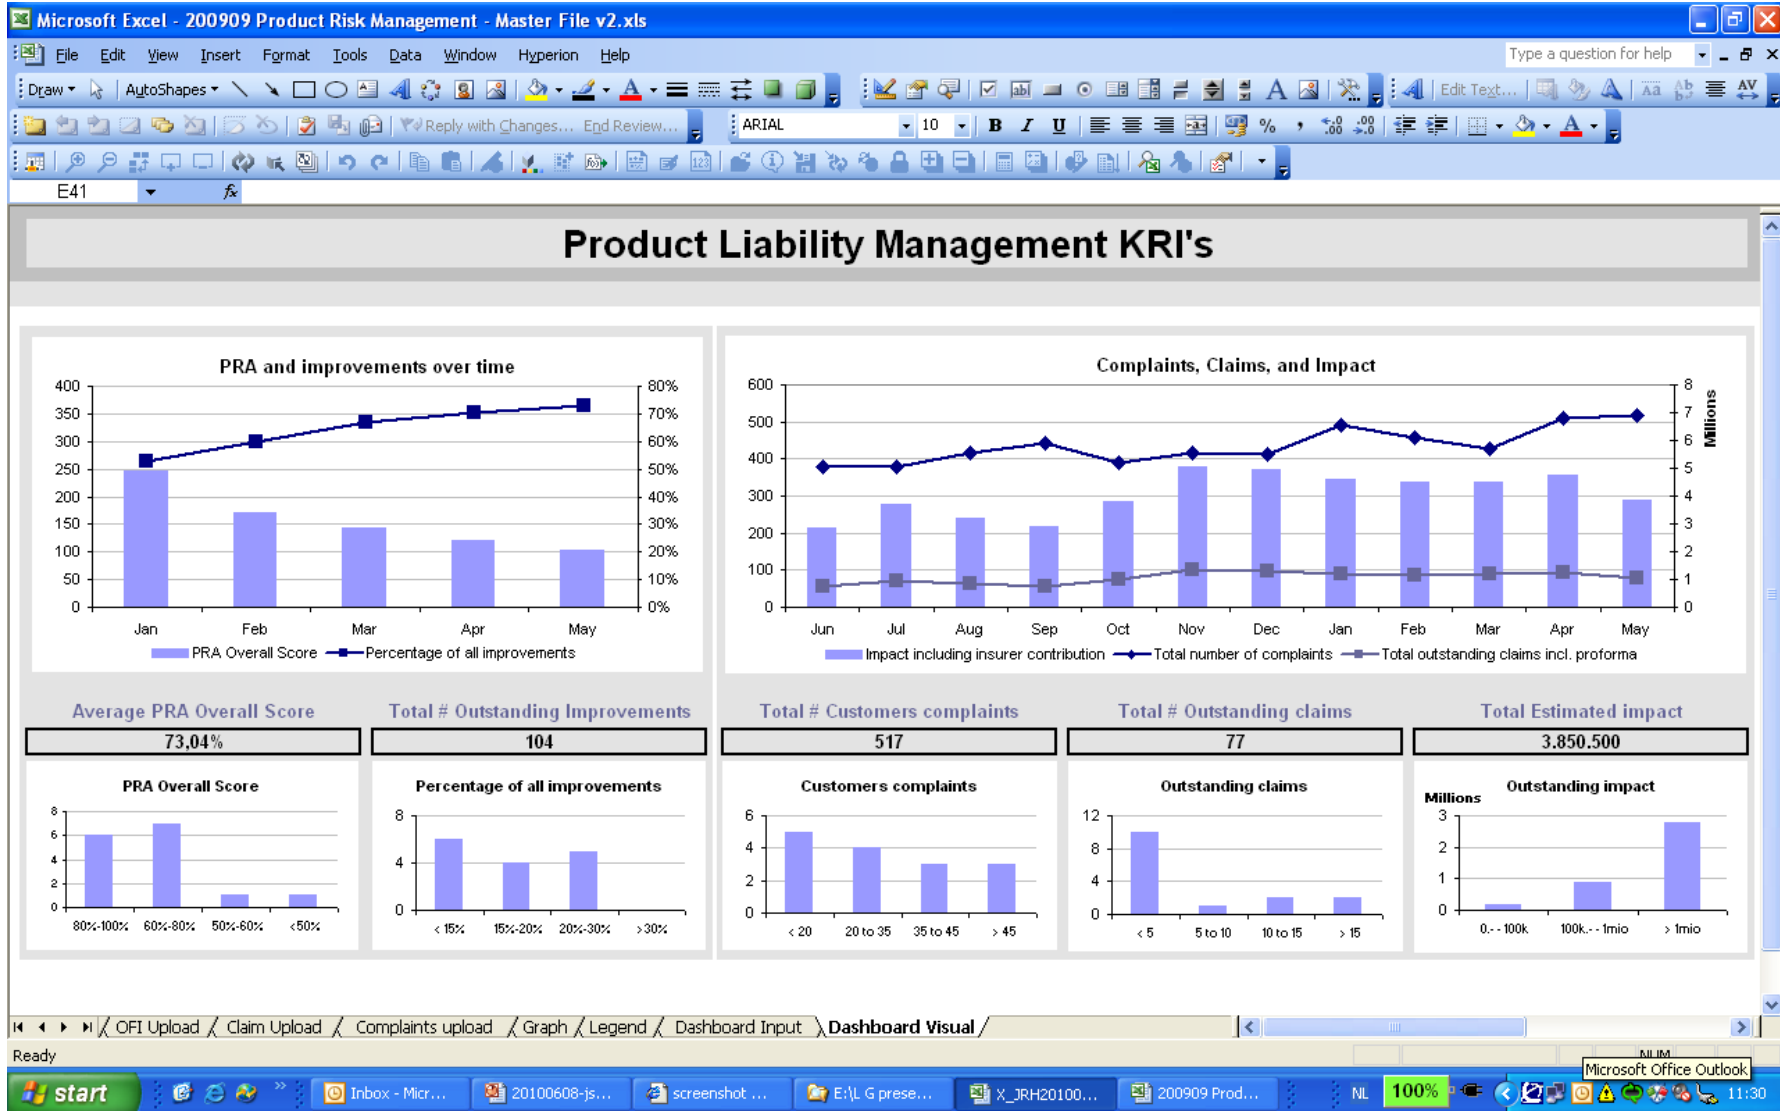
Microsoft Excel - 200909 Product Risk Management - Master File v2.xls

File Edit View Insert Format Tools Data Window Hyperion Help

Type a question for help

Draw AutoShapes

Edit Text...

Reply with Changes... End Review...

ARIAL 10 B I U

%

E41

Product Liability Management KRI's

PRA and improvements over time

| | PRA Overall Score | Percentage of all improvements |
|---|---|---|
| Jan | | |
| Feb | | |
| Mar | | |
| Apr | | |
| May | | |

400 350 300 250 200 150 100 50 0

80% 70% 60% 50% 40% 30% 20% 10% 0%

PRA Overall Score
Percentage of all improvements

Complaints, Claims, and Impact

600 500 400 300 200 100 0

8 7 6 5 4 3 2 1 0

Millions

Jun Jul Aug Sep Oct Nov Dec Jan Feb Mar Apr May

Impact including insurer contribution
Total number of complaints
Total outstanding claims incl. proforma

| Average PRA Overall Score | Total # Outstanding Improvements | Total # Customers complaints | Total # Outstanding claims | Total Estimated impact |
|---|---|---|---|---|
| 73,04% | 104 | 517 | 77 | 3.850.500 |

PRA Overall Score
8 6 4 2 0
80%-100% 60%-80% 50%-60% <50%

Percentage of all improvements
8 4 0
< 15% 15%-20% 20%-30% > 30%

Customers complaints
6 4 2 0
< 20 20 to 35 35 to 45 > 45

Outstanding claims
12 8 4 0
< 5 5 to 10 10 to 15 > 15

Outstanding impact
Millions
3 2 1 0
0.- - 100k 100k.- - 1mio > 1mio

OFI Upload / Claim Upload / Complaints upload / Graph / Legend / Dashboard Input / Dashboard Visual /

Ready

NUM

Microsoft Office Outlook

start

Inbox - Micr... 20100608-js... screenshot ... E:\L G prese... X_JRH20100... 200909 Prod...

NL 100% 11:30